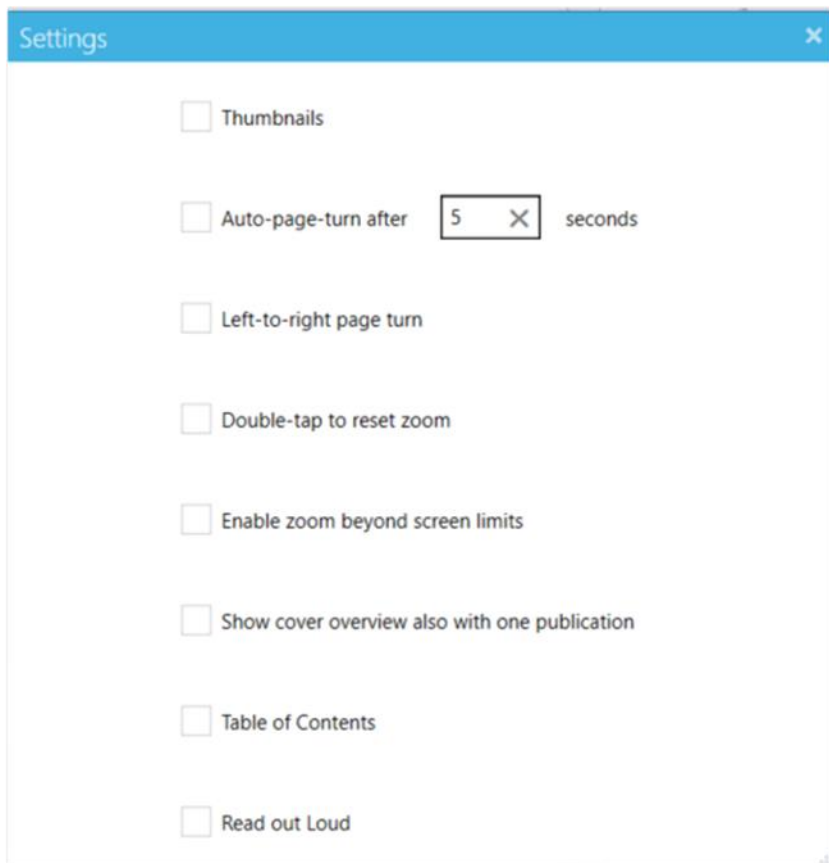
Settings ×

Thumbnails

Auto-page-turn after 5 × seconds

Left-to-right page turn

Double-tap to reset zoom

Enable zoom beyond screen limits

Show cover overview also with one publication

Table of Contents

Read out Loud